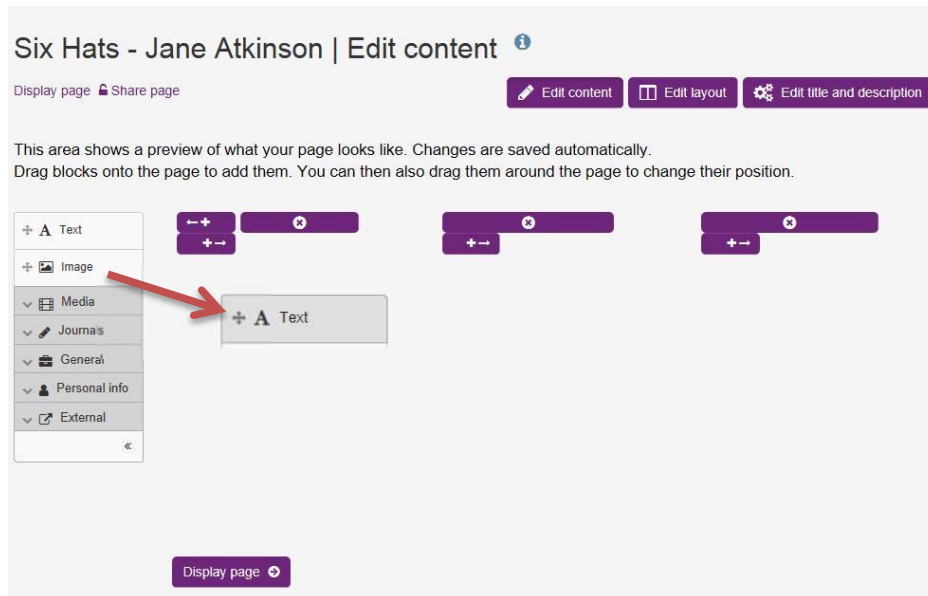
Six Hats - Jane Atkinson | Edit content

Display page Share page

Edit content
Edit layout
Edit title and description

This area shows a preview of what your page looks like. Changes are saved automatically.
Drag blocks onto the page to add them. You can then also drag them around the page to change their position.

Text
Image
Media
Journals
General
Personal info
External
«

Text

Display page